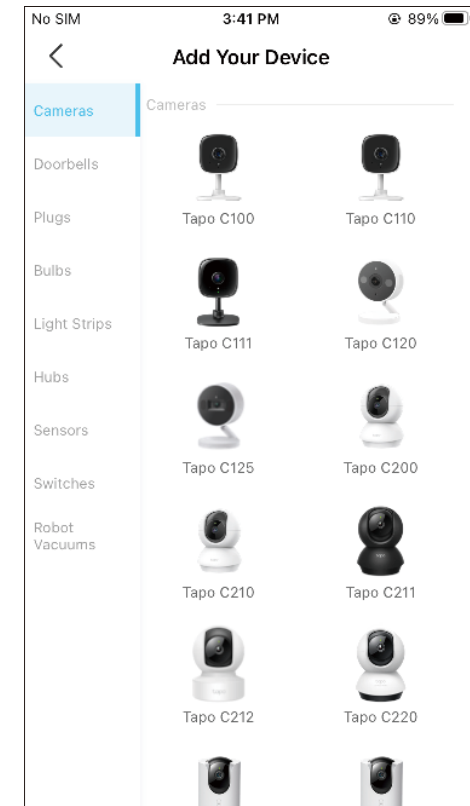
No SIM 3:41 PM 89%

<

Add Your Device

Cameras
Doorbells
Plugs
Bulbs
Light Strips
Hubs
Sensors
Switches
Robot Vacuums

Cameras

Tapo C100
Tapo C110
Tapo C111
Tapo C120
Tapo C125
Tapo C200
Tapo C210
Tapo C211
Tapo C212
Tapo C220